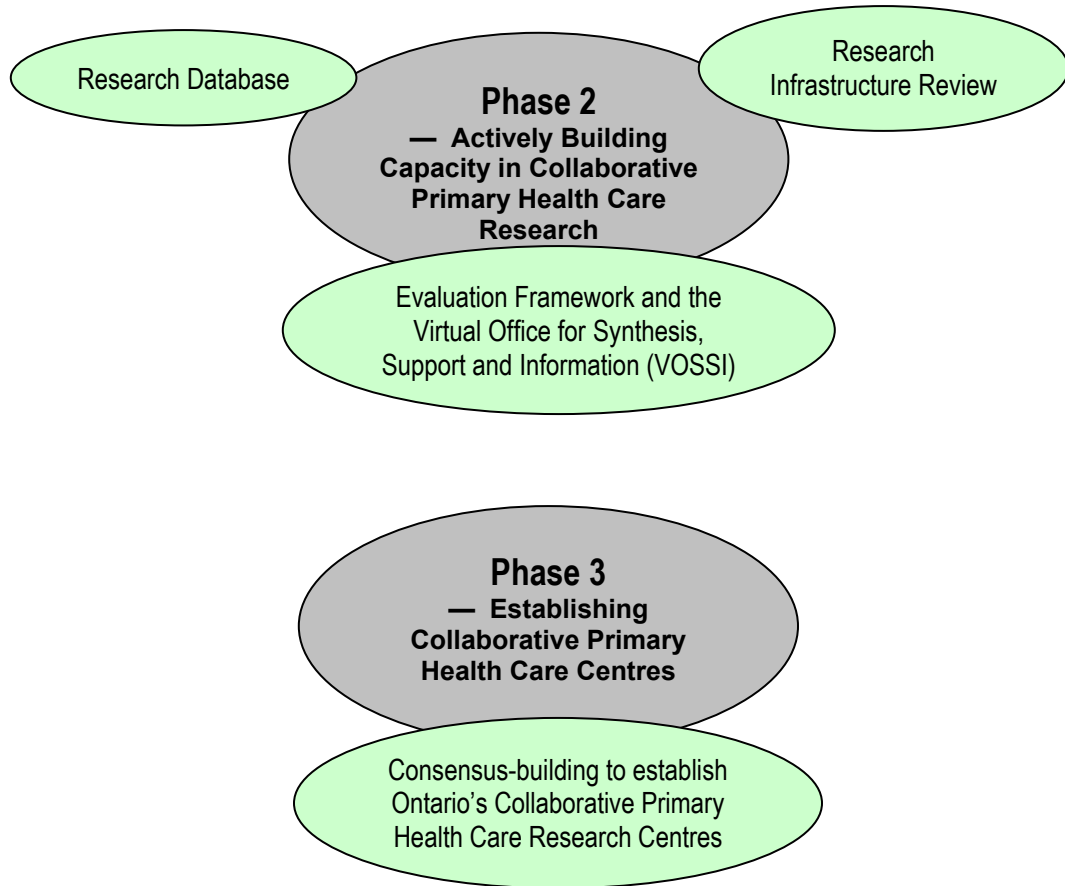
Research Database

Phase 2
— Actively Building Capacity in Collaborative Primary Health Care Research

Research Infrastructure Review

Evaluation Framework and the Virtual Office for Synthesis, Support and Information (VOSSI)

Phase 3
— Establishing Collaborative Primary Health Care Centres

Consensus-building to establish Ontario's Collaborative Primary Health Care Research Centres